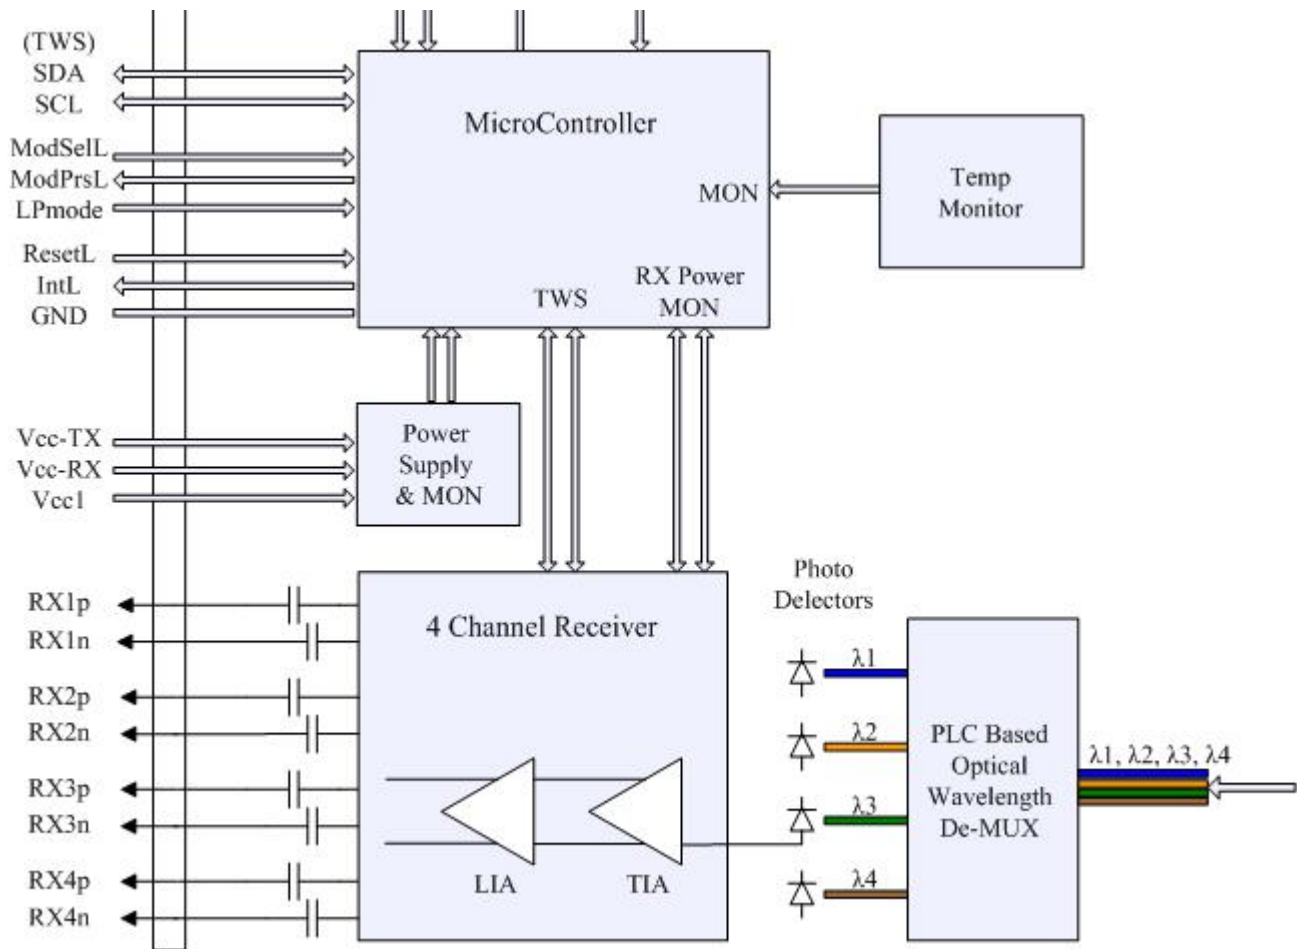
(TWS)
SDA
SCL
ModSelL
ModPrsL
LPmode
ResetL
IntL
GND

MicroController

MON

Temp Monitor

TWS

RX Power MON

Vcc-TX
Vcc-RX
Vcc1

Power Supply & MON

RX1p
RX1n
RX2p
RX2n
RX3p
RX3n
RX4p
RX4n

4 Channel Receiver

LIA

TIA

Photo Delectors

λ1

λ2

λ3

λ4

PLC Based Optical Wavelength De-MUX

λ1, λ2, λ3, λ4